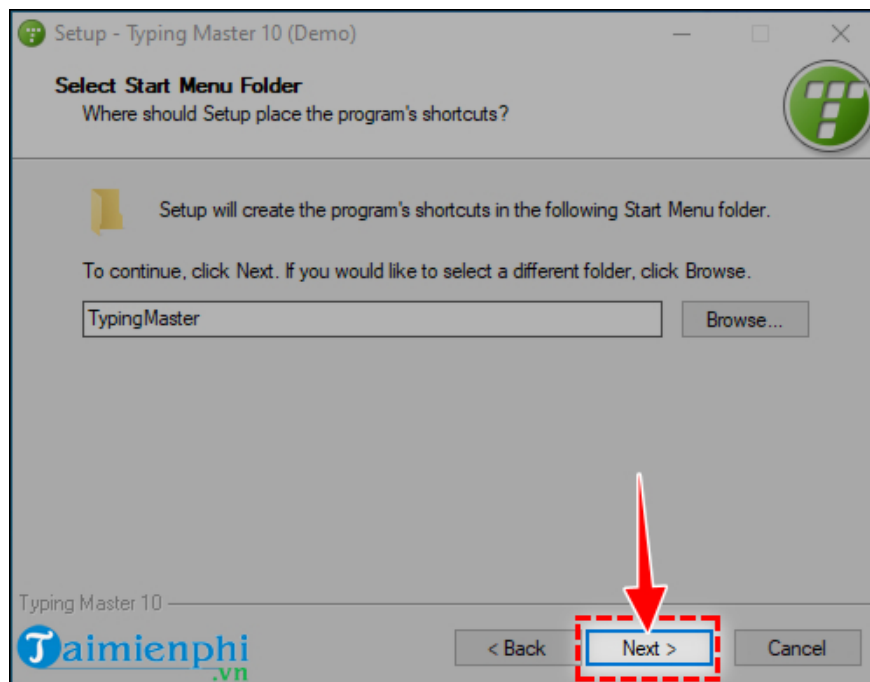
Setup - Typing Master 10 (Demo)

Select Start Menu Folder
Where should Setup place the program's shortcuts?

Setup will create the program's shortcuts in the following Start Menu folder.

To continue, click Next. If you would like to select a different folder, click Browse.

TypingMaster

Browse...

Typing Master 10

Taimienphi.vn

< Back

Next >

Cancel